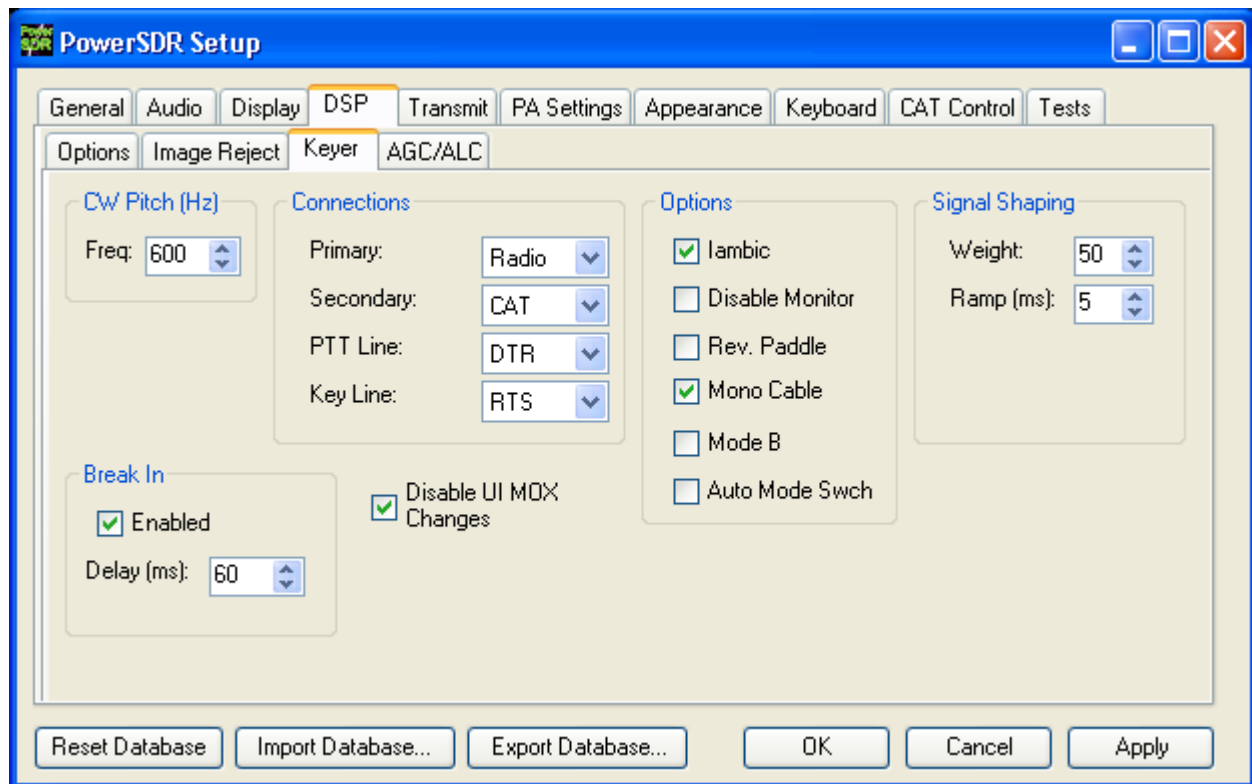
Power SDR PowerSDR Setup

General | Audio | Display | DSP | Transmit | PA Settings | Appearance | Keyboard | CAT Control | Tests

Options | Image Reject | Keyer | AGC/ALC

CW Pitch (Hz)
Freq: 600

Connections
Primary: Radio
Secondary: CAT
PTT Line: DTR
Key Line: RTS

Options
Iambic
Disable Monitor
Rev. Paddle
Mono Cable
Mode B
Auto Mode Swch

Signal Shaping
Weight: 50
Ramp (ms): 5

Break In
Enabled
Delay (ms): 60

Disable UI MOX Changes

Reset Database | Import Database... | Export Database... | OK | Cancel | Apply